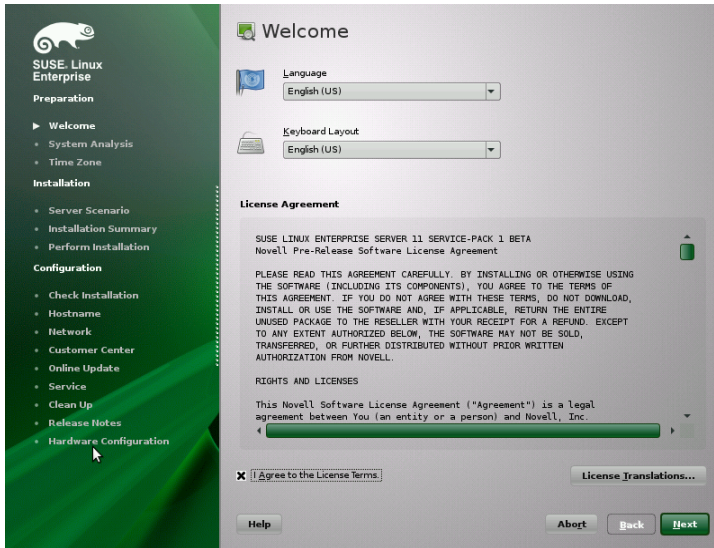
SUSE. Linux Enterprise

Preparation

▶ Welcome
• System Analysis
• Time Zone

Installation

• Server Scenario
• Installation Summary
• Perform Installation

Configuration

• Check Installation
• Hostname
• Network
• Customer Center
• Online Update
• Service
• Clean Up
• Release Notes
• Hardware Configuration

Welcome

Language
English (US)

Keyboard Layout
English (US)

License Agreement

SUSE LINUX ENTERPRISE SERVER 11 SERVICE-PACK 1 BETA
Novell Pre-Release Software License Agreement

PLEASE READ THIS AGREEMENT CAREFULLY. BY INSTALLING OR OTHERWISE USING THE SOFTWARE (INCLUDING ITS COMPONENTS), YOU AGREE TO THE TERMS OF THIS AGREEMENT. IF YOU DO NOT AGREE WITH THESE TERMS, DO NOT DOWNLOAD, INSTALL OR USE THE SOFTWARE AND, IF APPLICABLE, RETURN THE ENTIRE UNUSED PACKAGE TO THE RESELLER WITH YOUR RECEIPT FOR A REFUND. EXCEPT TO ANY EXTENT AUTHORIZED BELOW, THE SOFTWARE MAY NOT BE SOLD, TRANSFERRED, OR FURTHER DISTRIBUTED WITHOUT PRIOR WRITTEN AUTHORIZATION FROM NOVELL.

RIGHTS AND LICENSES

This Novell Software License Agreement ("Agreement") is a legal agreement between You (an entity or a person) and Novell, Inc.

I Agree to the License Terms.

License Translations...

Help

Abort

Back

Next